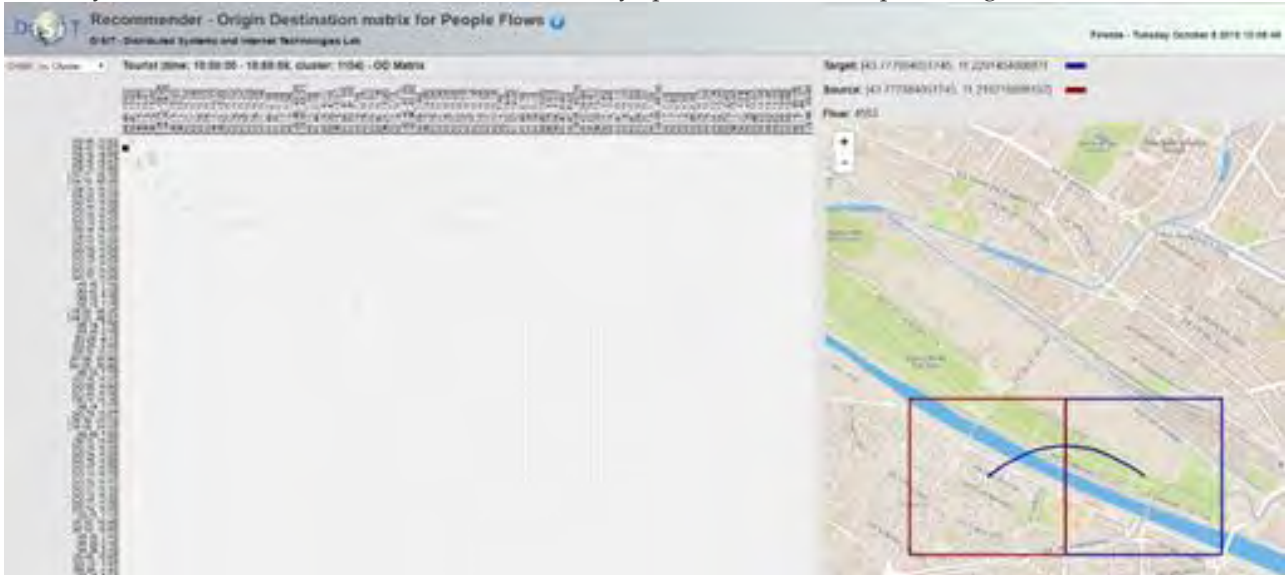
DISIT Recommender - Origin Destination matrix for People Flows

DISIT - Distributed Systems and Internet Technologies Lab

Firenze - Tuesday October 6 2015 10:08:46

Order: by Cluster

Tourist (time: 10:00:00 - 10:59:59, cluster: 1104) - OD Matrix

Target: [43.7709405174, 11.2201404088] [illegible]

Source: [43.7709405174, 11.2102158085] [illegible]

Flow: 4553

+

-